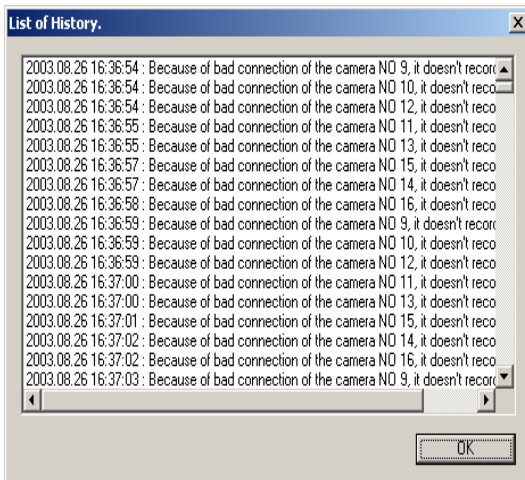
List of History.

2003.08.26 16:36:54 : Because of bad connection of the camera NO 9, it doesn't recor
2003.08.26 16:36:54 : Because of bad connection of the camera NO 10, it doesn't reco
2003.08.26 16:36:54 : Because of bad connection of the camera NO 12, it doesn't reco
2003.08.26 16:36:55 : Because of bad connection of the camera NO 11, it doesn't reco
2003.08.26 16:36:55 : Because of bad connection of the camera NO 13, it doesn't reco
2003.08.26 16:36:57 : Because of bad connection of the camera NO 15, it doesn't reco
2003.08.26 16:36:57 : Because of bad connection of the camera NO 14, it doesn't reco
2003.08.26 16:36:58 : Because of bad connection of the camera NO 16, it doesn't reco
2003.08.26 16:36:59 : Because of bad connection of the camera NO 9, it doesn't recor
2003.08.26 16:36:59 : Because of bad connection of the camera NO 10, it doesn't reco
2003.08.26 16:36:59 : Because of bad connection of the camera NO 12, it doesn't reco
2003.08.26 16:37:00 : Because of bad connection of the camera NO 11, it doesn't reco
2003.08.26 16:37:00 : Because of bad connection of the camera NO 13, it doesn't reco
2003.08.26 16:37:01 : Because of bad connection of the camera NO 15, it doesn't reco
2003.08.26 16:37:02 : Because of bad connection of the camera NO 14, it doesn't reco
2003.08.26 16:37:02 : Because of bad connection of the camera NO 16, it doesn't reco
2003.08.26 16:37:03 : Because of bad connection of the camera NO 9, it doesn't recor

OK